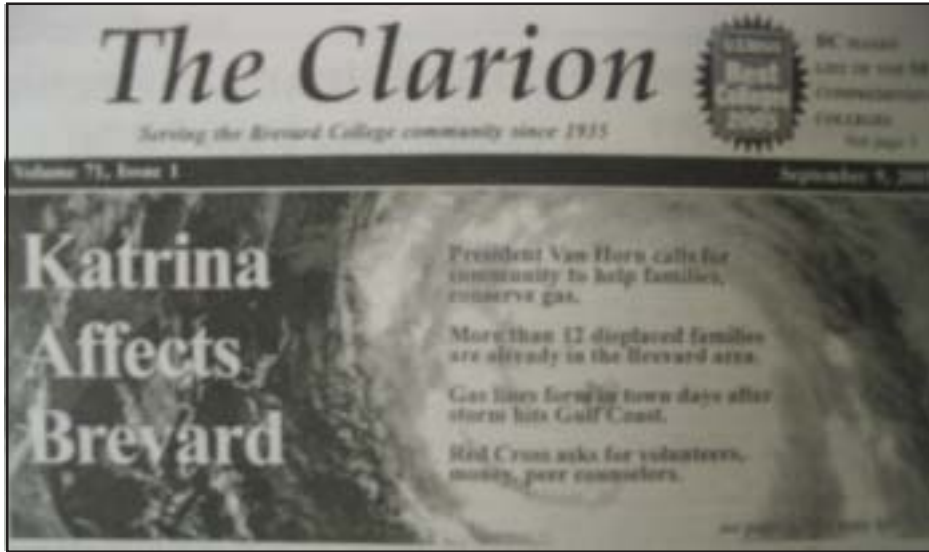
The Clarion

Serving the Brevard College community since 1935

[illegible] Best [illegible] 2005

BC named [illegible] of the best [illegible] colleges
See page 5

Volume 71, Issue 1

September 9, 200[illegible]

Katrina Affects Brevard

President Van Horn calls for community to help families, conserve gas.

More than 12 displaced families are already in the Brevard area.

Gas lines form in town days after storm hits Gulf Coast.

Red Cross asks for volunteers, money, peer counselors.

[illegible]